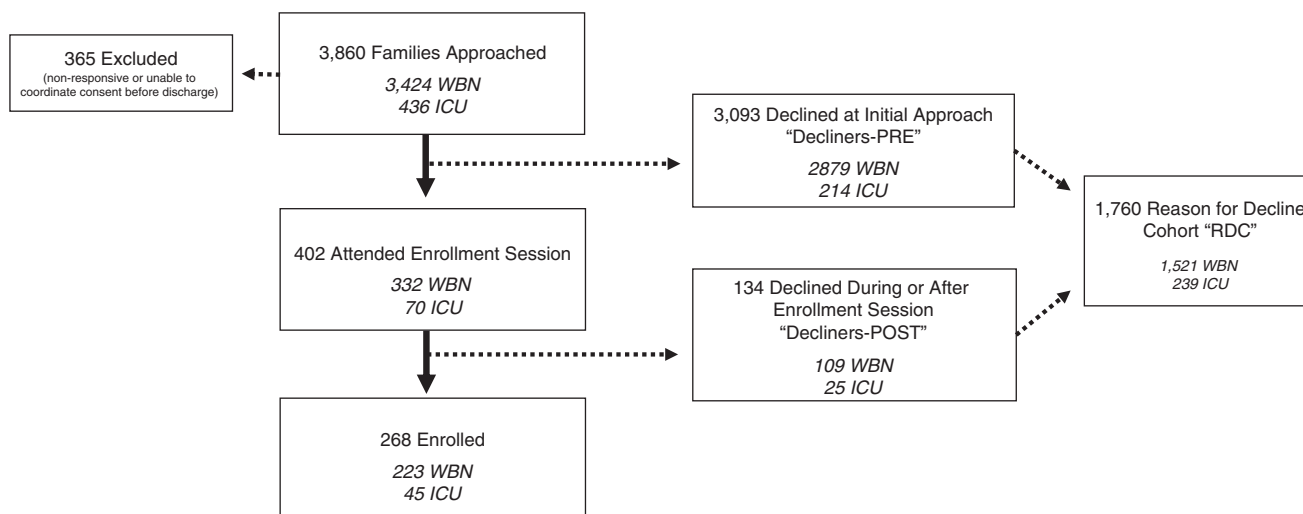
365 Excluded
(non-responsive or unable to coordinate consent before discharge)

3,860 Families Approached
3,424 WBN
436 ICU

3,093 Declined at Initial Approach
"Decliners-PRE"
2879 WBN
214 ICU

1,760 Reason for Decline
Cohort "RDC"
1,521 WBN
239 ICU

402 Attended Enrollment Session
332 WBN
70 ICU

134 Declined During or After Enrollment Session
"Decliners-POST"
109 WBN
25 ICU

268 Enrolled
223 WBN
45 ICU